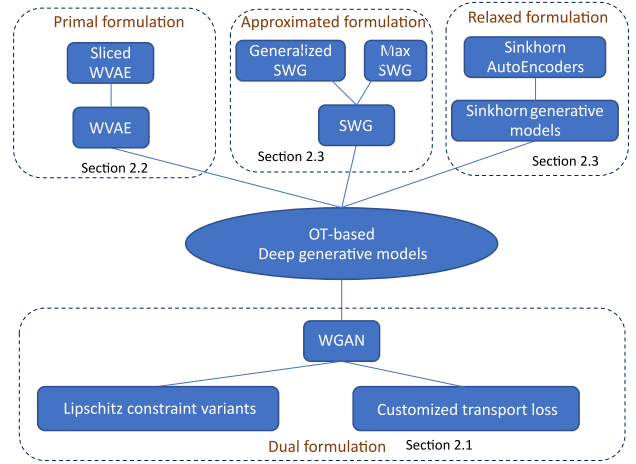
Primal formulation

Sliced WVAE

WVAE

Section 2.2

Approximated formulation

Generalized SWG

Max SWG

SWG

Section 2.3

Relaxed formulation

Sinkhorn AutoEncoders

Sinkhorn generative models

Section 2.3

OT-based Deep generative models

WGAN

Lipschitz constraint variants

Customized transport loss

Dual formulation

Section 2.1